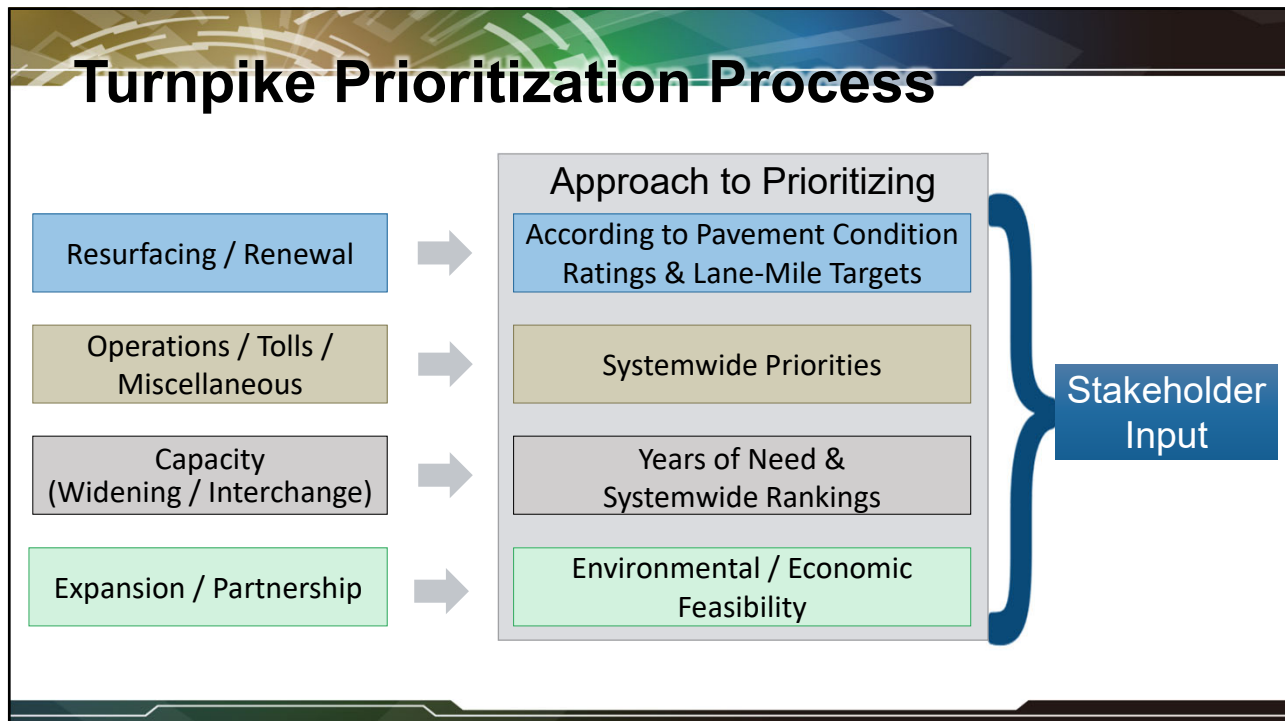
Turnpike Prioritization Process

Resurfacing / Renewal

Operations / Tolls / Miscellaneous

Capacity (Widening / Interchange)

Expansion / Partnership

Approach to Prioritizing

According to Pavement Condition Ratings & Lane-Mile Targets

Systemwide Priorities

Years of Need & Systemwide Rankings

Environmental / Economic Feasibility

Stakeholder Input